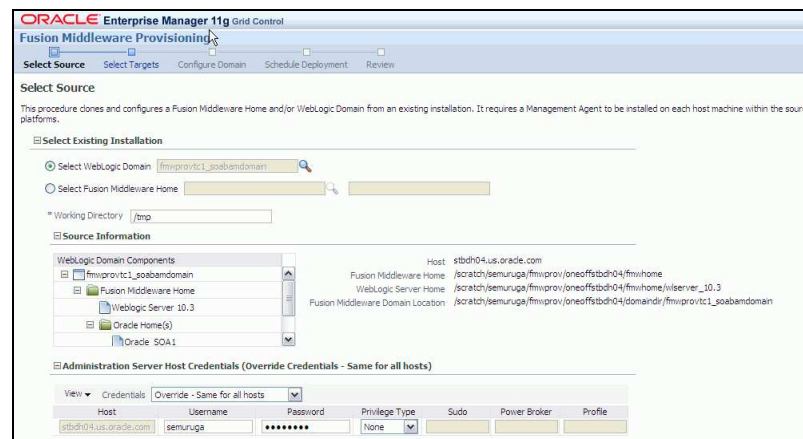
ORACLE Enterprise Manager 11g Grid Control

Fusion Middleware Provisioning

Select Source | Select Targets | Configure Domain | Schedule Deployment | Review

Select Source

This procedure clones and configures a Fusion Middleware Home and/or WebLogic Domain from an existing installation. It requires a Management Agent to be installed on each host machine within the sour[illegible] platforms.

Select Existing Installation

Select WebLogic Domain fmwprovtc1_soabamdomain

Select Fusion Middleware Home

* Working Directory /tmp

Source Information

WebLogic Domain Components
fmwprovtc1_soabamdomain
Fusion Middleware Home
Weblogic Server 10.3
Oracle Home(s)
Oracle SOA1

Host stbdh04.us.oracle.com
Fusion Middleware Home /scratch/semuruga/fmwprov/oneoffstbdh04/fmwhome
WebLogic Server Home /scratch/semuruga/fmwprov/oneoffstbdh04/fmwhome/wlserver_10.3
Fusion Middleware Domain Location /scratch/semuruga/fmwprov/oneoffstbdh04/domaindir/fmwprovtc1_soabamdomain

Administration Server Host Credentials (Override Credentials - Same for all hosts)

View Credentials Override - Same for all hosts

| Host | Username | Password | Privilege Type | Sudo | Power Broker | Profile |
|---|---|---|---|---|---|---|
| stbdh04.us.oracle.com | semuruga | •••••••• | None | | | |